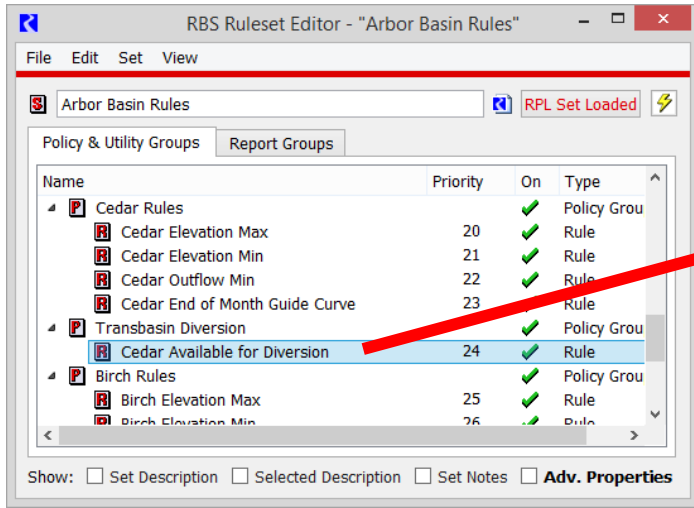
RBS Ruleset Editor - "Arbor Basin Rules"

File Edit Set View

Arbor Basin Rules

RPL Set Loaded

Policy & Utility Groups | Report Groups

| Name | Priority | On | Type |
|---|---|---|---|
| Cedar Rules | | ✔ | Policy Grou |
| Cedar Elevation Max | 20 | ✔ | Rule |
| Cedar Elevation Min | 21 | ✔ | Rule |
| Cedar Outflow Min | 22 | ✔ | Rule |
| Cedar End of Month Guide Curve | 23 | ✔ | Rule |
| Transbasin Diversion | | ✔ | Policy Grou |
| Cedar Available for Diversion | 24 | ✔ | Rule |
| Birch Rules | | ✔ | Policy Grou |
| Birch Elevation Max | 25 | ✔ | Rule |
| Birch Elevation Min | 26 | ✔ | Rule |

Show: Set Description Selected Description Set Notes Adv. Properties